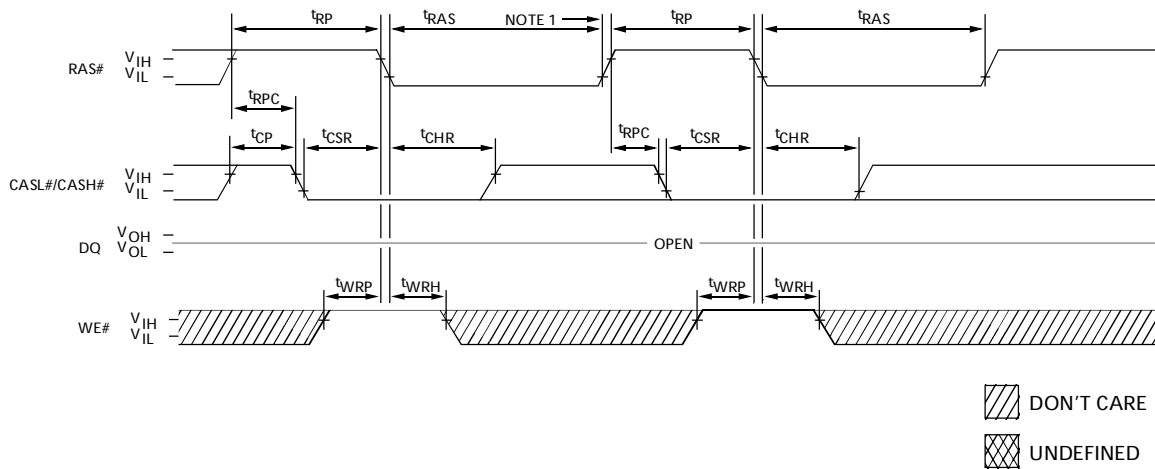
$t_{RP}$ $t_{RAS}$ NOTE 1 $t_{RP}$ $t_{RAS}$

RAS# $V_{IH}$ $V_{IL}$

$t_{RPC}$

$t_{CP}$ $t_{CSR}$ $t_{CHR}$ $t_{RPC}$ $t_{CSR}$ $t_{CHR}$

CASL#/CASH# $V_{IH}$ $V_{IL}$

DQ $V_{OH}$ $V_{OL}$ OPEN

$t_{WRP}$ $t_{WRH}$ $t_{WRP}$ $t_{WRH}$

WE# $V_{IH}$ $V_{IL}$

DON'T CARE

UNDEFINED